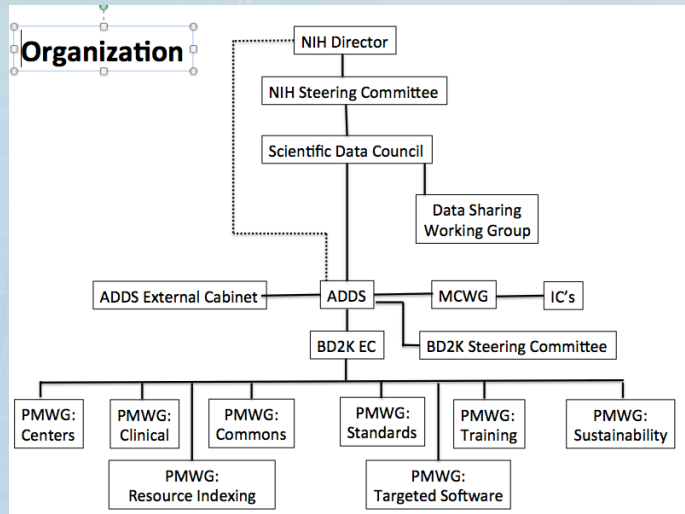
Organization

NIH Director

NIH Steering Committee

Scientific Data Council

Data Sharing Working Group

ADDS External Cabinet

ADDS

MCWG

IC's

BD2K EC

BD2K Steering Committee

PMWG: Centers

PMWG: Clinical

PMWG: Commons

PMWG: Standards

PMWG: Training

PMWG: Sustainability

PMWG: Resource Indexing

PMWG: Targeted Software